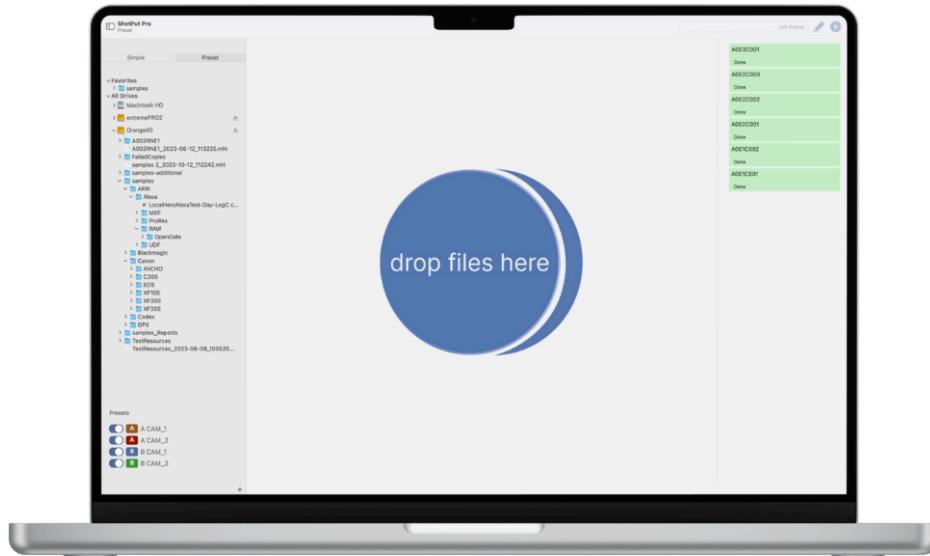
ShotPut Pro
Preset

Job Name

Simple
Preset

Favorites
samples
All Drives
Macintosh HD
extremePRO2
OrangeXS
A002RNE1
A002RNE1_2023-06-12_113225.mhl
FailedCopies
samples 2_2023-10-12_112242.mhl
samples-additional
samples
ARRI
Alexa
LocalHeroAlexaTest-Day-LogC c...
MXF
ProRes
RAW
OpenGate
UDF
Blackmagic
Canon
AVCHD
C300
EOS
XF100
XF300
XF305
Codex
DPX
samples_Reports
TestResources
TestResources_2023-06-08_100525....

Presets
A A CAM_1
A A CAM_2
B B CAM_1
B B CAM_2

drop files here

A003C001
Done
A002C003
Done
A002C002
Done
A002C001
Done
A001C002
Done
A001C001
Done